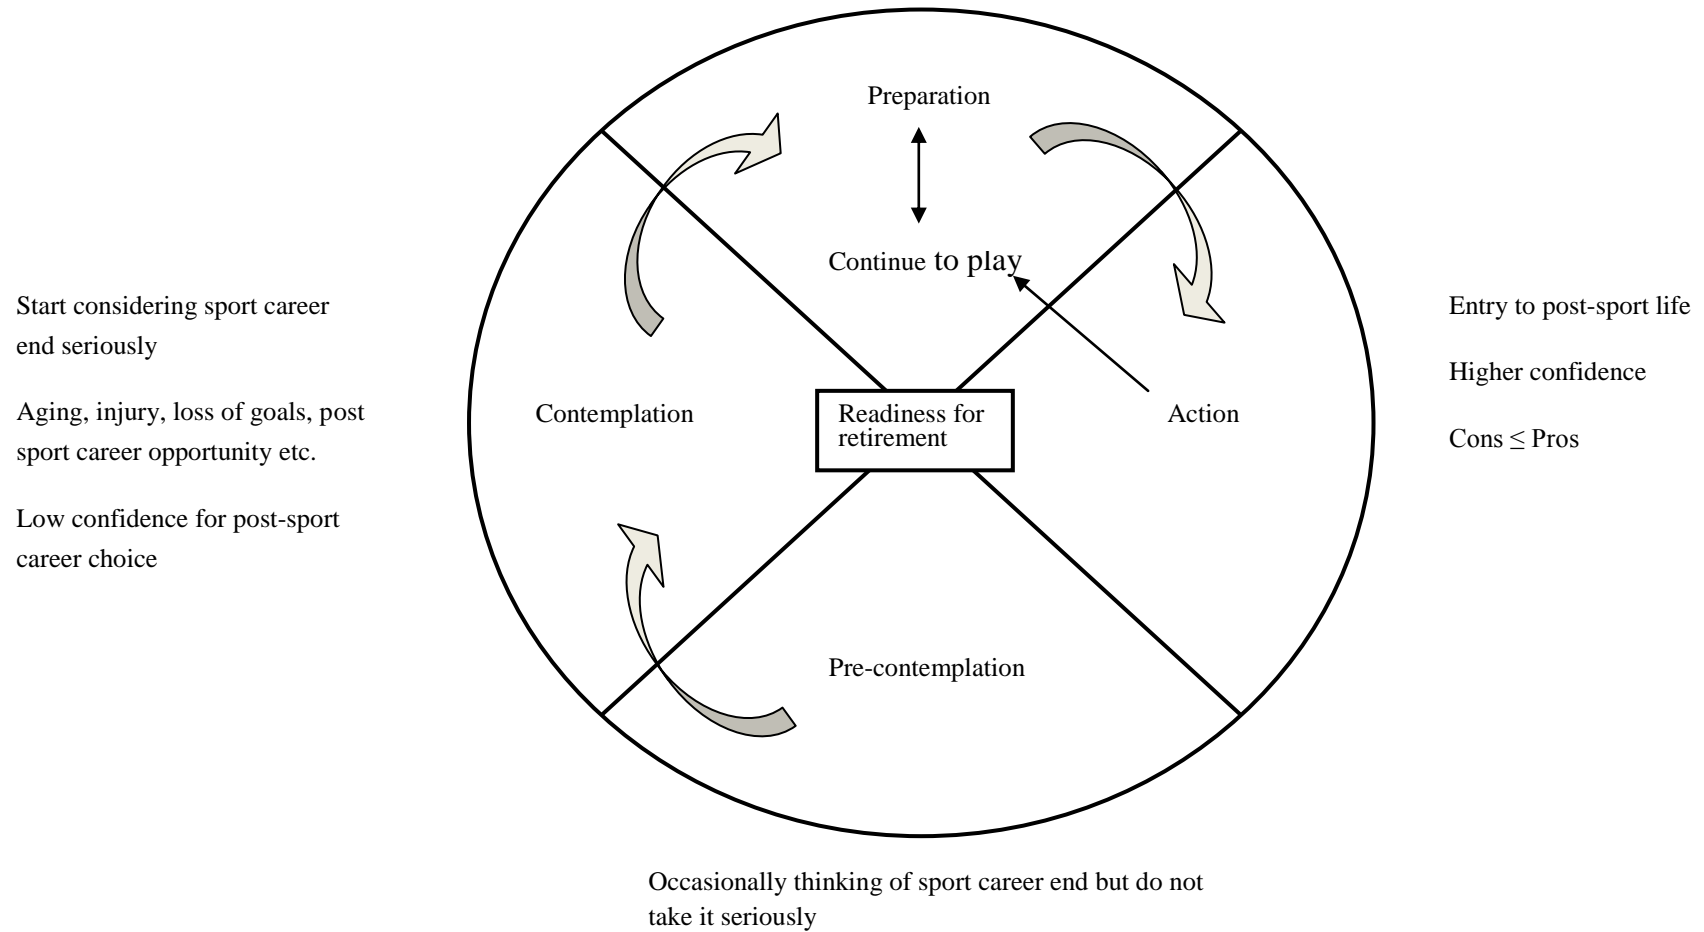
Preparation

Continue to play

Start considering sport career end seriously

Aging, injury, loss of goals, post sport career opportunity etc.

Low confidence for post-sport career choice

Contemplation

Readiness for retirement

Action

Entry to post-sport life

Higher confidence

Cons $\leq$ Pros

Pre-contemplation

Occasionally thinking of sport career end but do not take it seriously